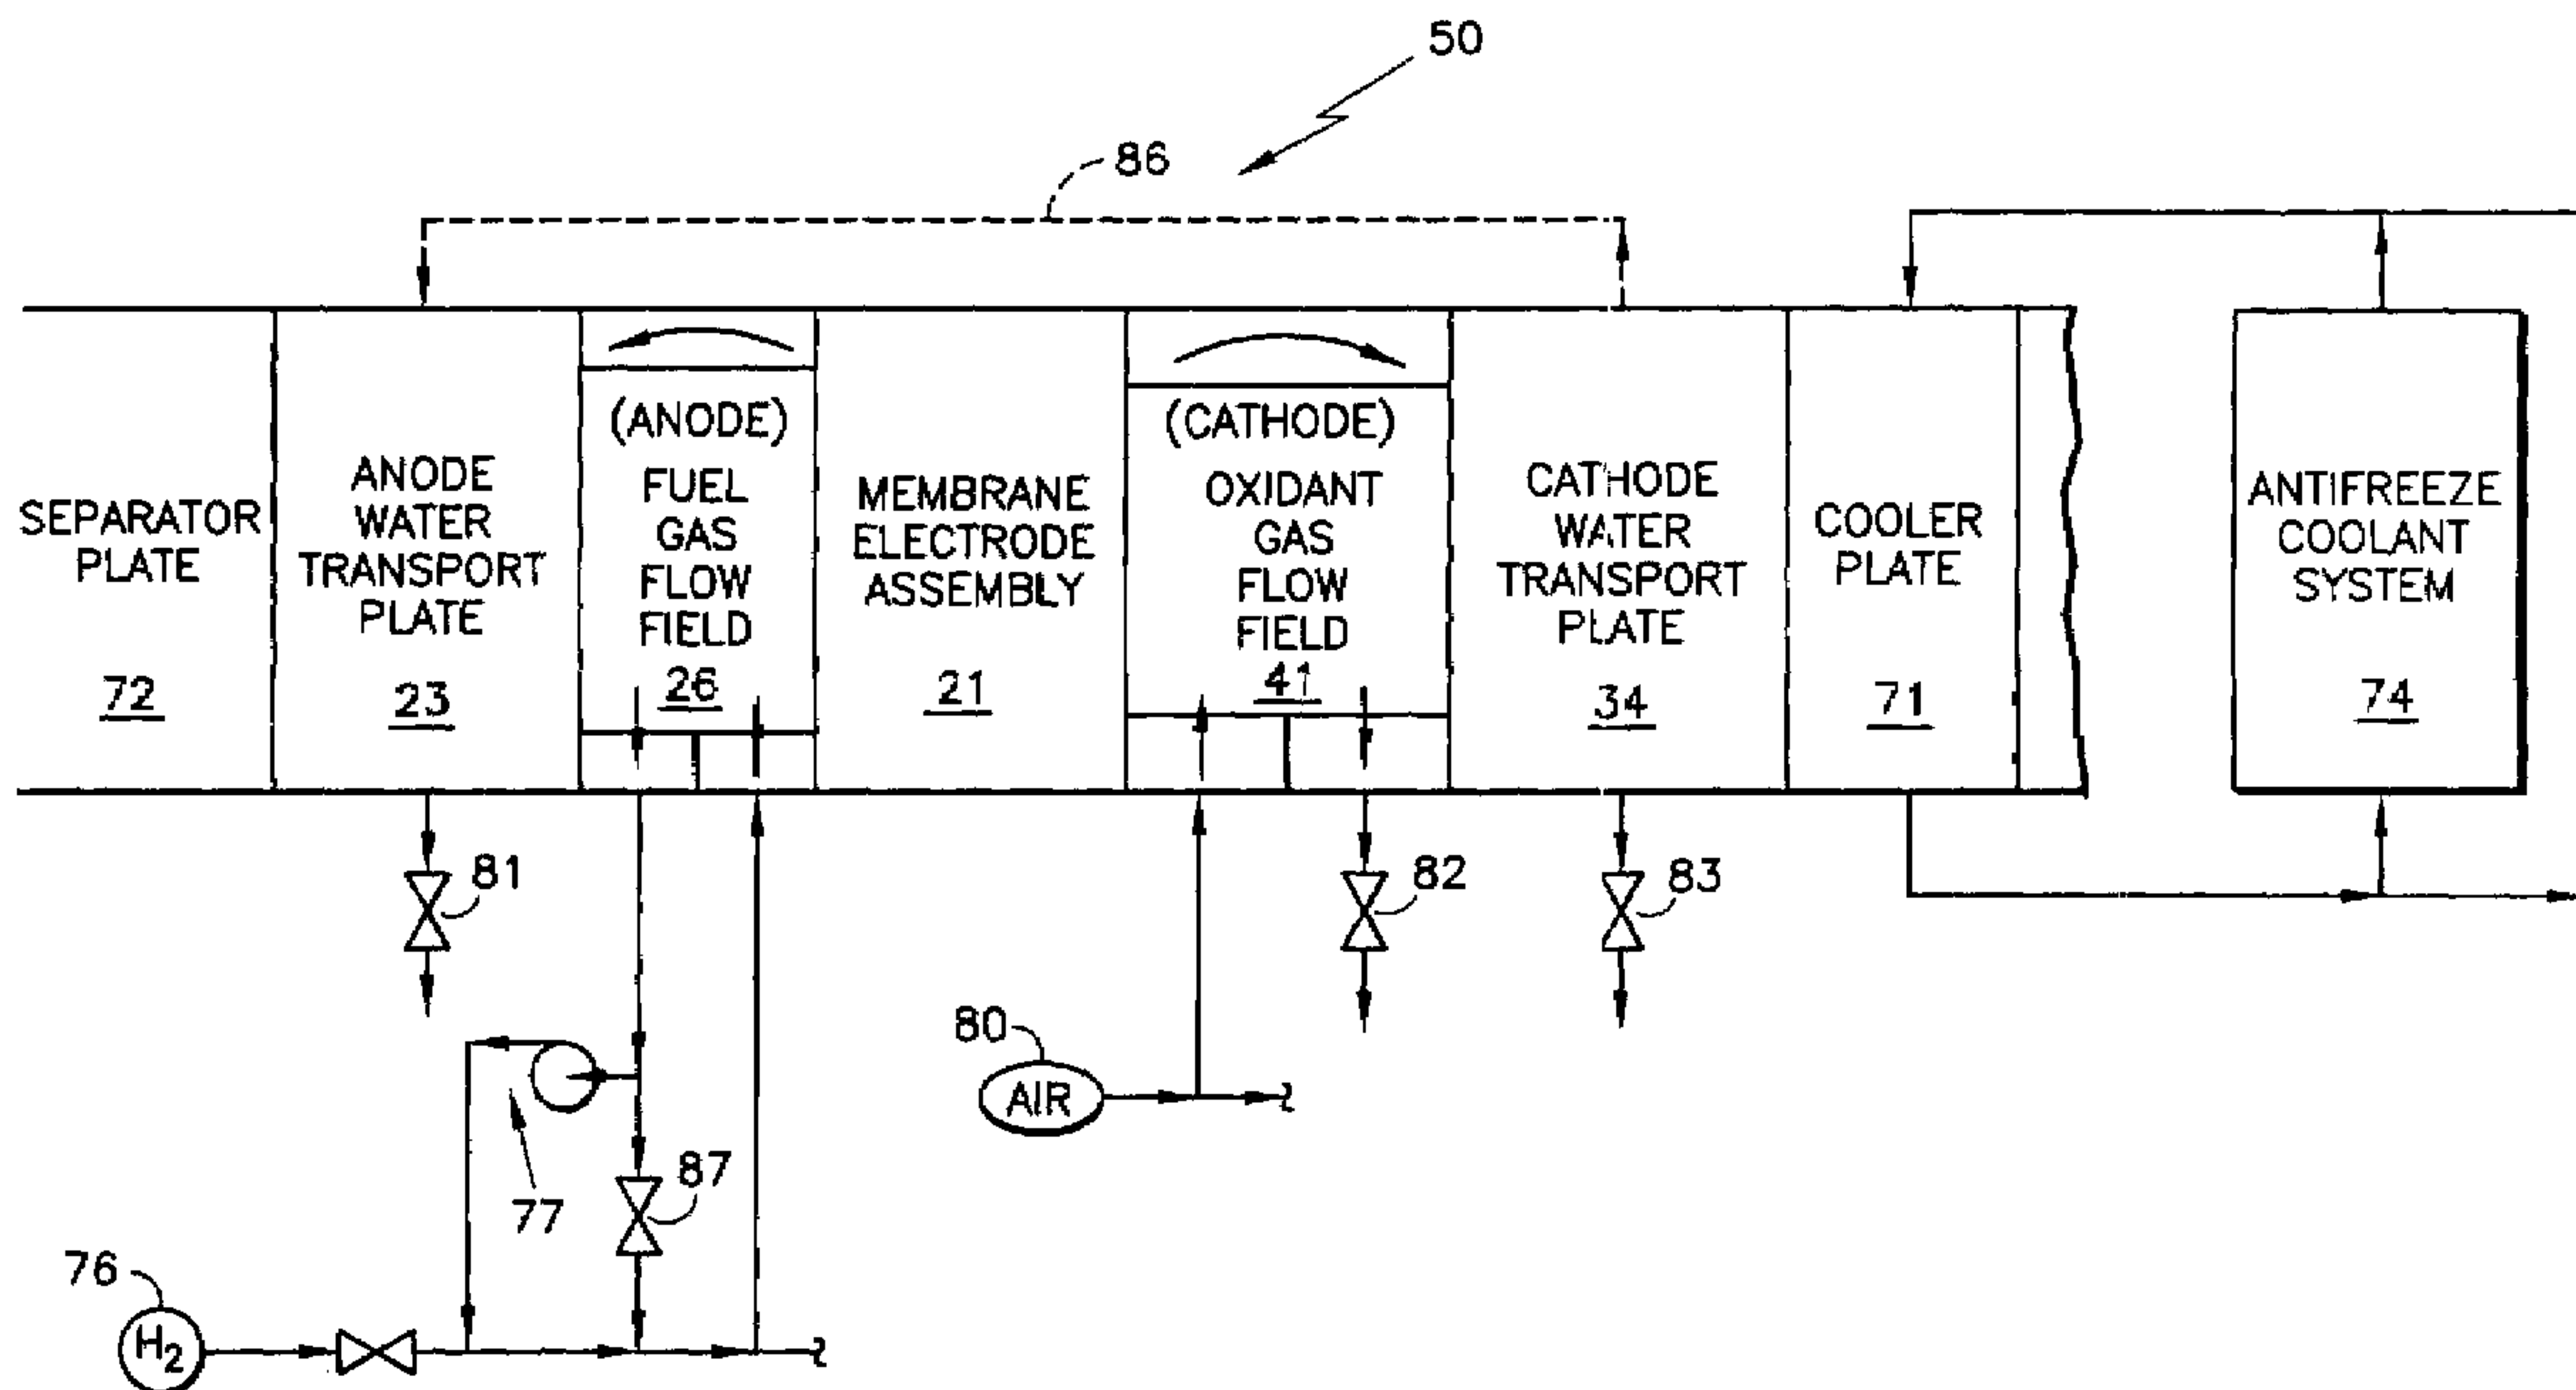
50

86

SEPARATOR PLATE
72

ANODE WATER TRANSPORT PLATE
23

(ANODE)
FUEL GAS FLOW FIELD
26

MEMBRANE ELECTRODE ASSEMBLY
21

(CATHODE)
OXIDANT GAS FLOW FIELD
41

CATHODE WATER TRANSPORT PLATE
34

COOLER PLATE
71

ANTIFREEZE COOLANT SYSTEM
74

81

82

83

80
AIR

77

87

76
$H_2$